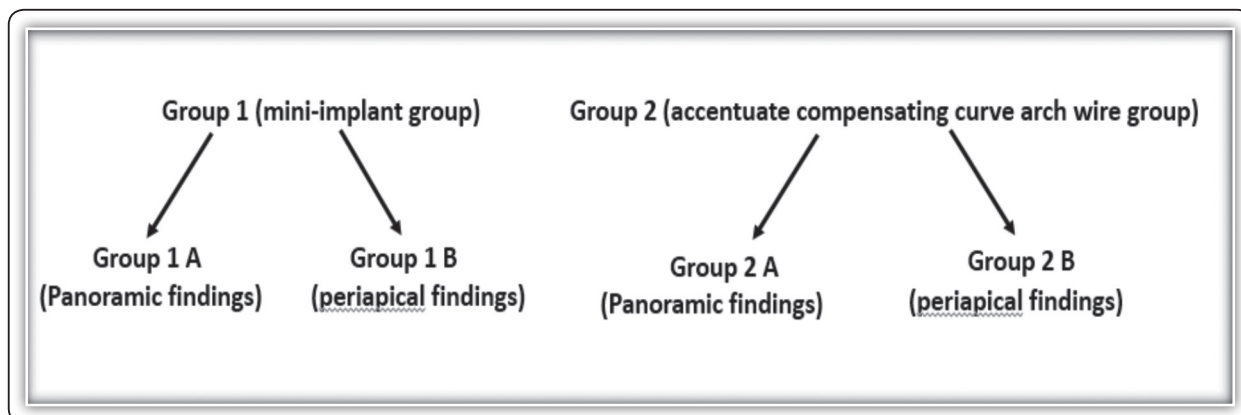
Group 1 (mini-implant group)

Group 2 (accentuate compensating curve arch wire group)

Group 1 A
(Panoramic findings)

Group 1 B
(periapical findings)

Group 2 A
(Panoramic findings)

Group 2 B
(periapical findings)